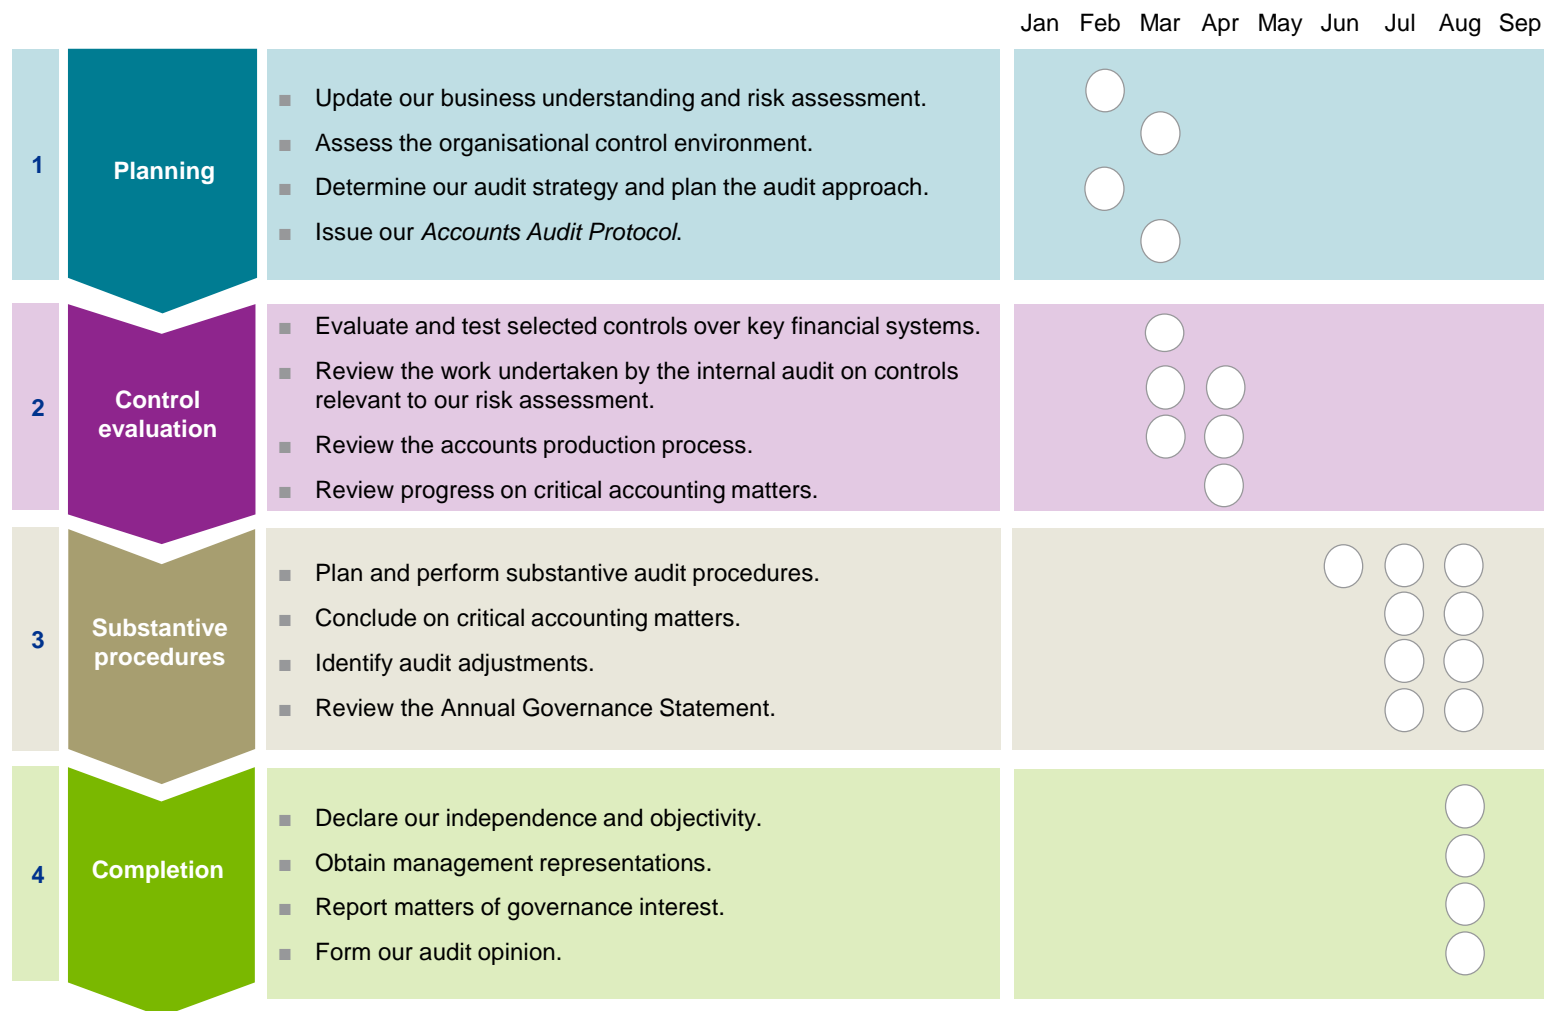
Jan Feb Mar Apr May Jun Jul Aug Sep

1

Planning

Update our business understanding and risk assessment.

Assess the organisational control environment.

Determine our audit strategy and plan the audit approach.

Issue our *Accounts Audit Protocol*.

2

Control evaluation

Evaluate and test selected controls over key financial systems.

Review the work undertaken by the internal audit on controls relevant to our risk assessment.

Review the accounts production process.

Review progress on critical accounting matters.

3

Substantive procedures

Plan and perform substantive audit procedures.

Conclude on critical accounting matters.

Identify audit adjustments.

Review the Annual Governance Statement.

4

Completion

Declare our independence and objectivity.

Obtain management representations.

Report matters of governance interest.

Form our audit opinion.